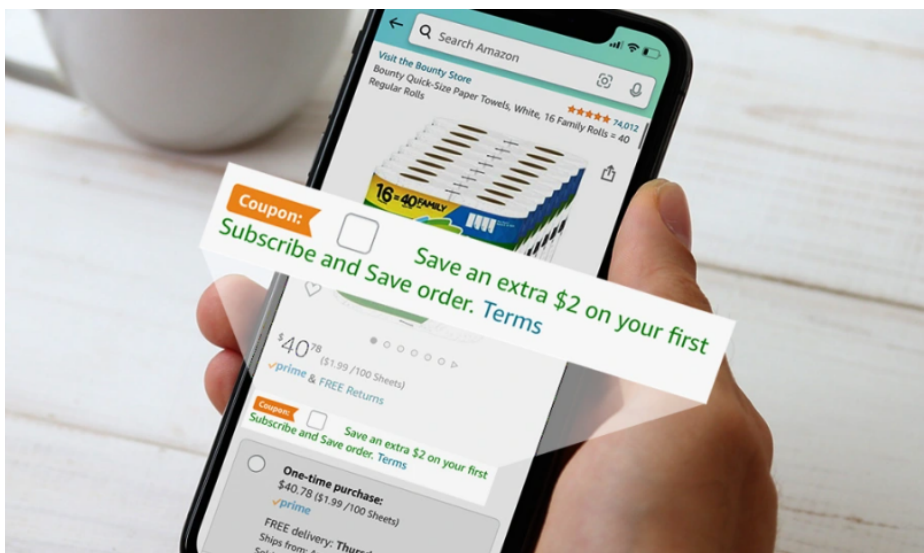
Search Amazon

Visit the Bounty Store
Bounty Quick-Size Paper Towels, White, 16 Family Rolls = 40 Regular Rolls

74,012

16 = 40 FAMILY

Coupon: Save an extra $2 on your first Subscribe and Save order. Terms

$40.78
($1.99 /100 Sheets)
prime & FREE Returns

Coupon: Save an extra $2 on your first Subscribe and Save order. Terms

One-time purchase:
$40.78 ($1.99 /100 Sheets)
prime

FREE delivery: Thur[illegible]
Ships from: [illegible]